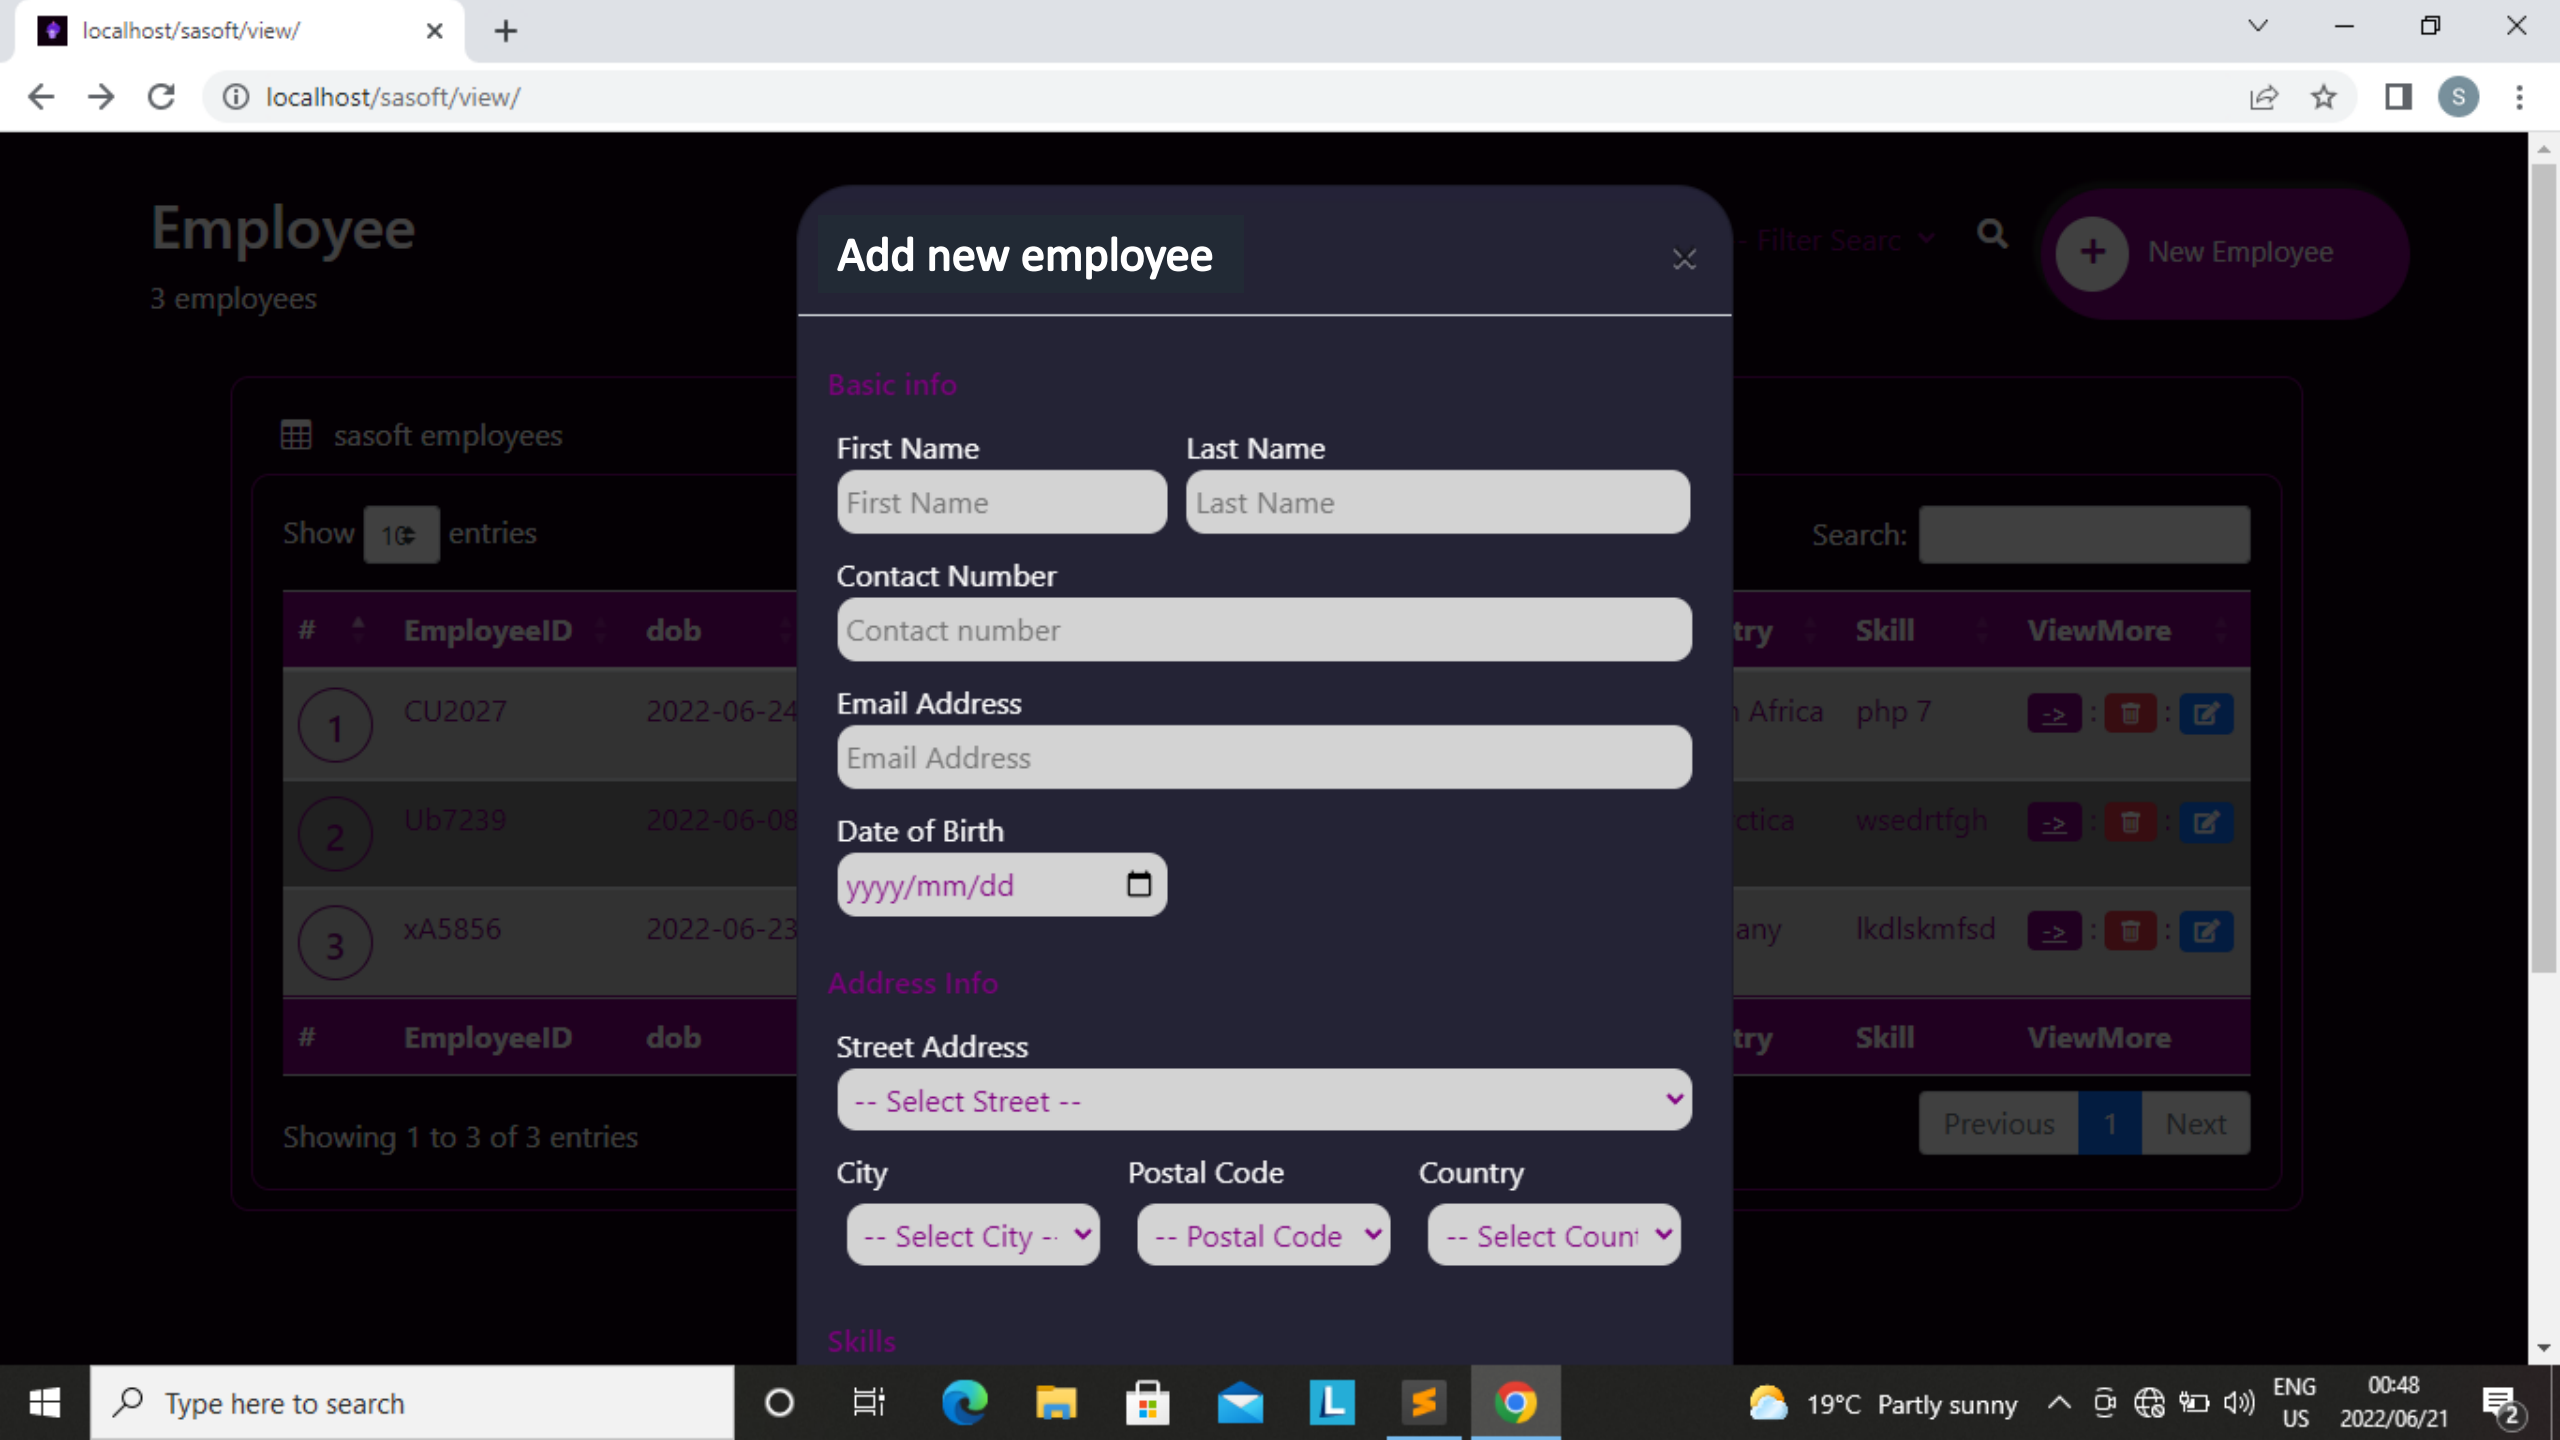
localhost/sasoft/view/

localhost/sasoft/view/

Employee
3 employees

sasoft employees

Show 10 entries

Search:

-- Filter Searc

New Employee

| # | EmployeeID | dob | try | Skill | ViewMore |
|---|---|---|---|---|---|
| 1 | CU2027 | 2022-06-24 | Africa | php 7 | -> |
| 2 | Ub7239 | 2022-06-08 | ctica | wsedrtfgh | -> |
| 3 | xA5856 | 2022-06-23 | any | lkdlskmfsd | -> |
| # | EmployeeID | dob | try | Skill | ViewMore |

Showing 1 to 3 of 3 entries

Previous 1 Next

Add new employee

Basic info

First Name
First Name

Last Name
Last Name

Contact Number
Contact number

Email Address
Email Address

Date of Birth
yyyy/mm/dd

Address Info

Street Address
-- Select Street --

City
-- Select City --

Postal Code
-- Postal Code

Country
-- Select Count

Skills

Type here to search

19°C Partly sunny

ENG US

00:48
2022/06/21